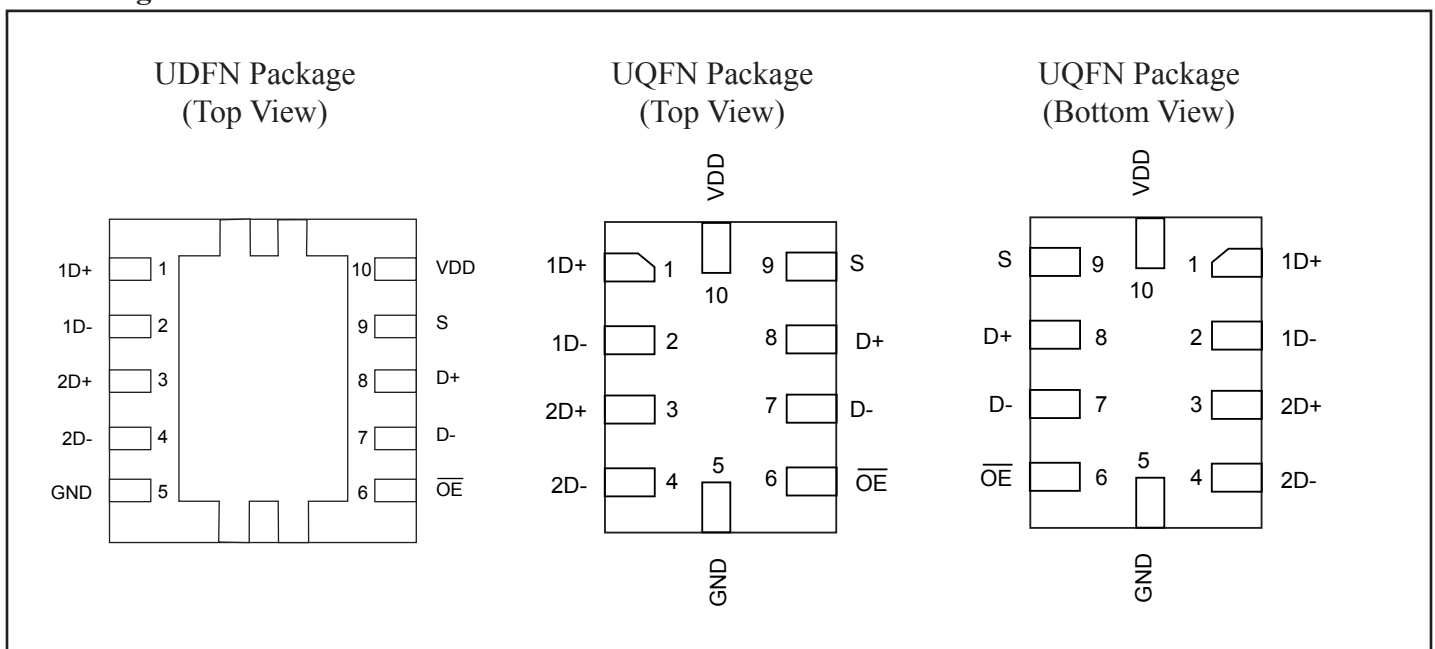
UDFN Package
(Top View)

UQFN Package
(Top View)

UQFN Package
(Bottom View)

1D+ 1
1D- 2
2D+ 3
2D- 4
GND 5
10 VDD
9 S
8 D+
7 D-
6 $\overline{OE}$

VDD
1D+ 1
10
9 S
1D- 2
8 D+
2D+ 3
7 D-
2D- 4
5
6 $\overline{OE}$
GND

VDD
S 9
10
1 1D+
D+ 8
2 1D-
D- 7
3 2D+
$\overline{OE}$ 6
5
4 2D-
GND